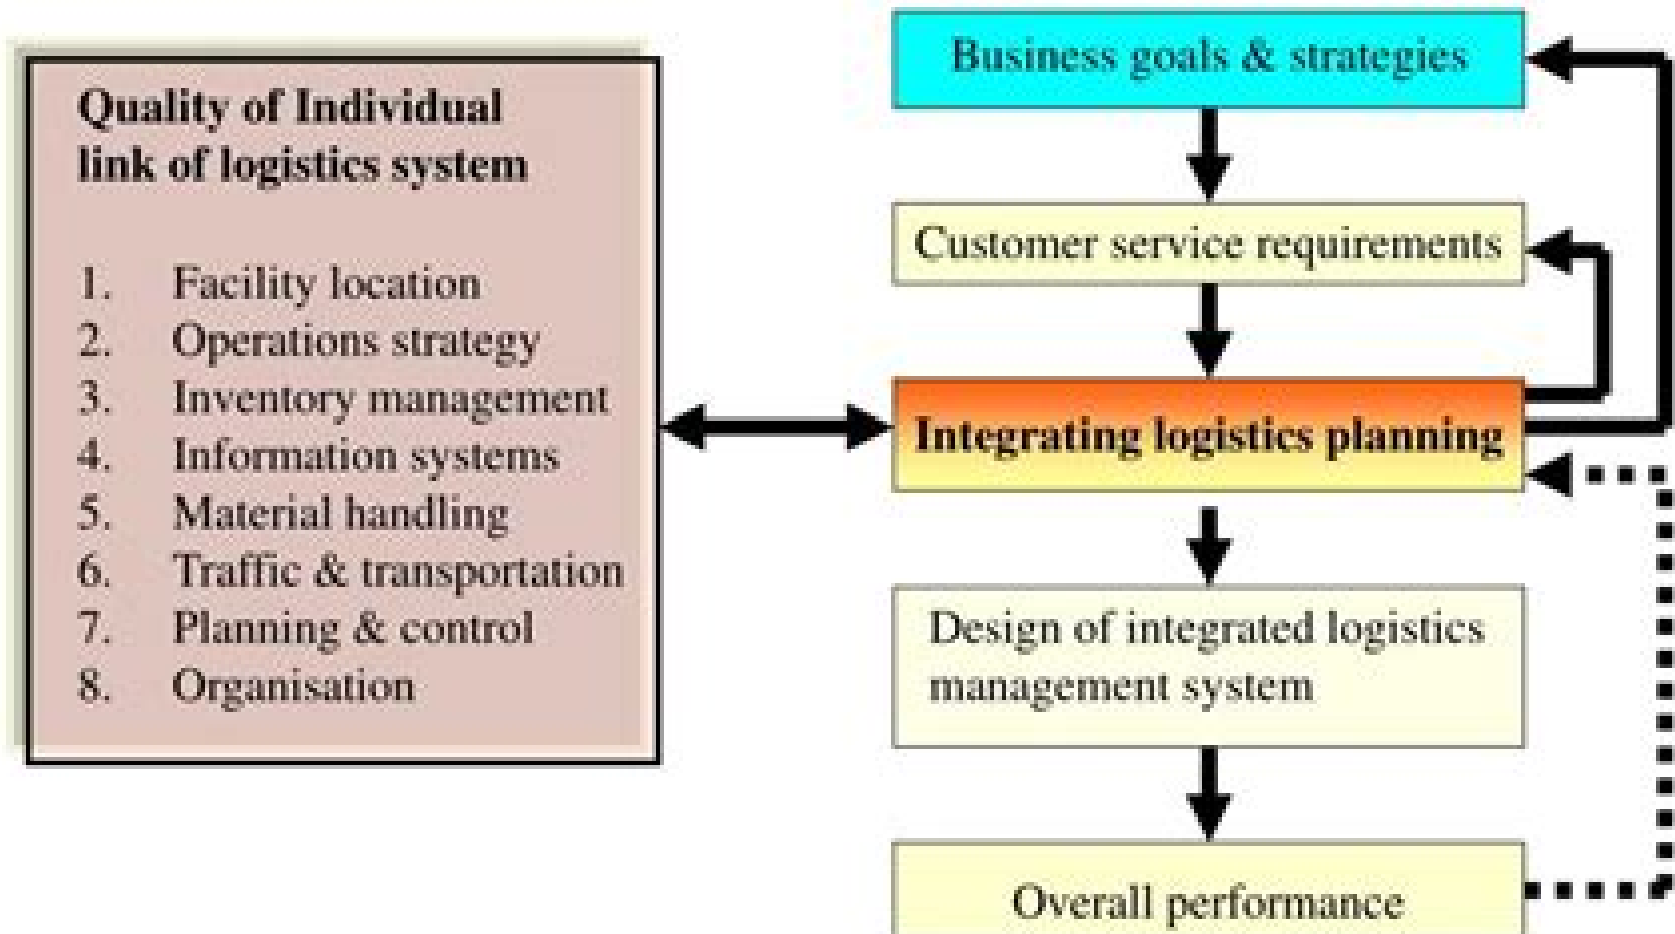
Quality of Individual link of logistics system

1. Facility location
2. Operations strategy
3. Inventory management
4. Information systems
5. Material handling
6. Traffic & transportation
7. Planning & control
8. Organisation

Business goals & strategies

Customer service requirements

Integrating logistics planning

Design of integrated logistics management system

Overall performance